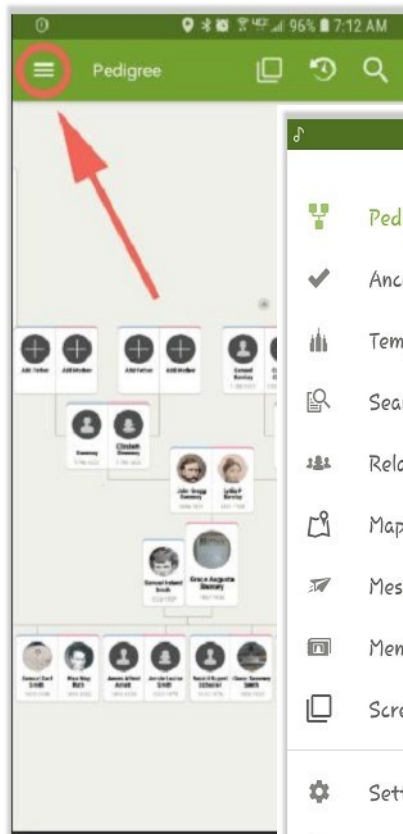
96% 7:12 AM

Pedigree

Add Father
Add Mother
Add Father
Add Mother
Samuel Barclay

Sweeney
Elizabeth Sweeney

John Gragg Sweeney
Lydia P Barclay

Samuel Ireland Smith
Grace Augusta Sweeney

Ped
Anc
Tem
Sea
Rela
Map
Mes
Mem
Scre
Set